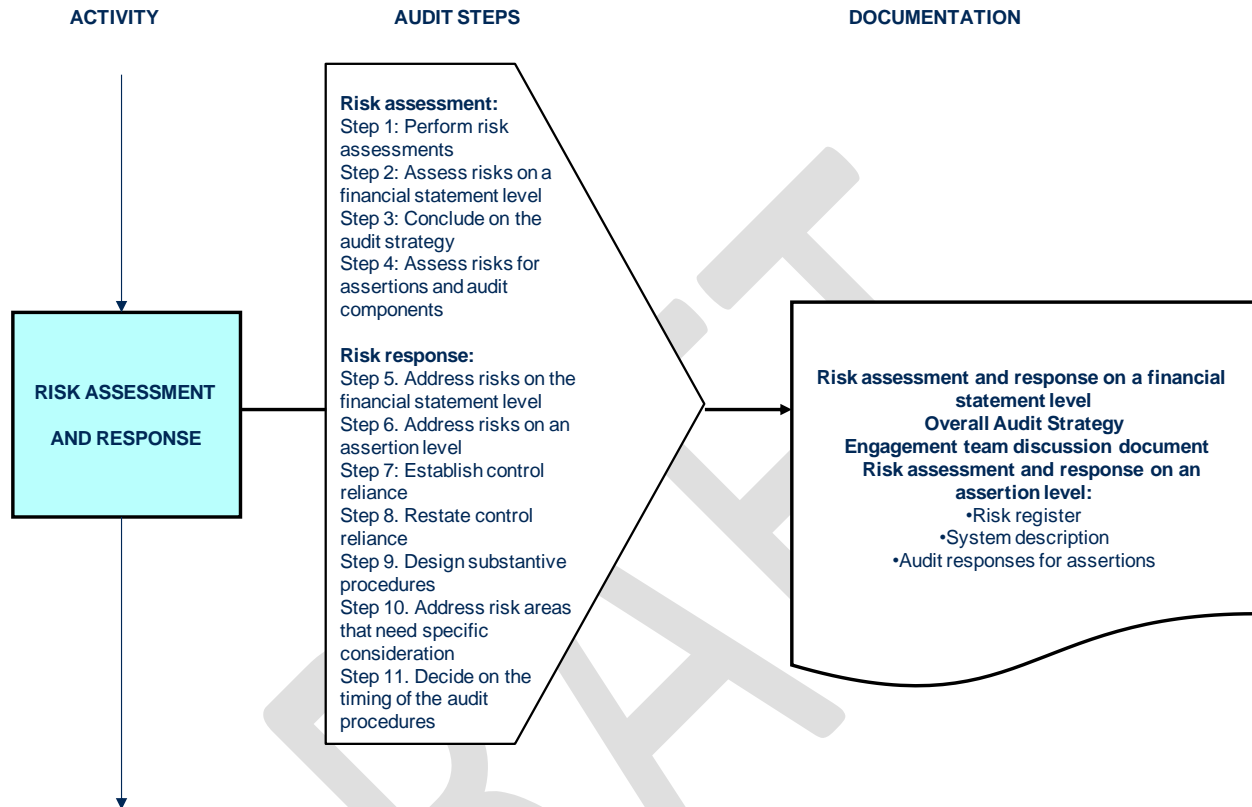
ACTIVITY

AUDIT STEPS

DOCUMENTATION

RISK ASSESSMENT AND RESPONSE

Risk assessment:
Step 1: Perform risk assessments
Step 2: Assess risks on a financial statement level
Step 3: Conclude on the audit strategy
Step 4: Assess risks for assertions and audit components

Risk response:
Step 5. Address risks on the financial statement level
Step 6. Address risks on an assertion level
Step 7: Establish control reliance
Step 8. Restate control reliance
Step 9. Design substantive procedures
Step 10. Address risk areas that need specific consideration
Step 11. Decide on the timing of the audit procedures

Risk assessment and response on a financial statement level
Overall Audit Strategy
Engagement team discussion document
Risk assessment and response on an assertion level:
•Risk register
•System description
•Audit responses for assertions

DRAFT